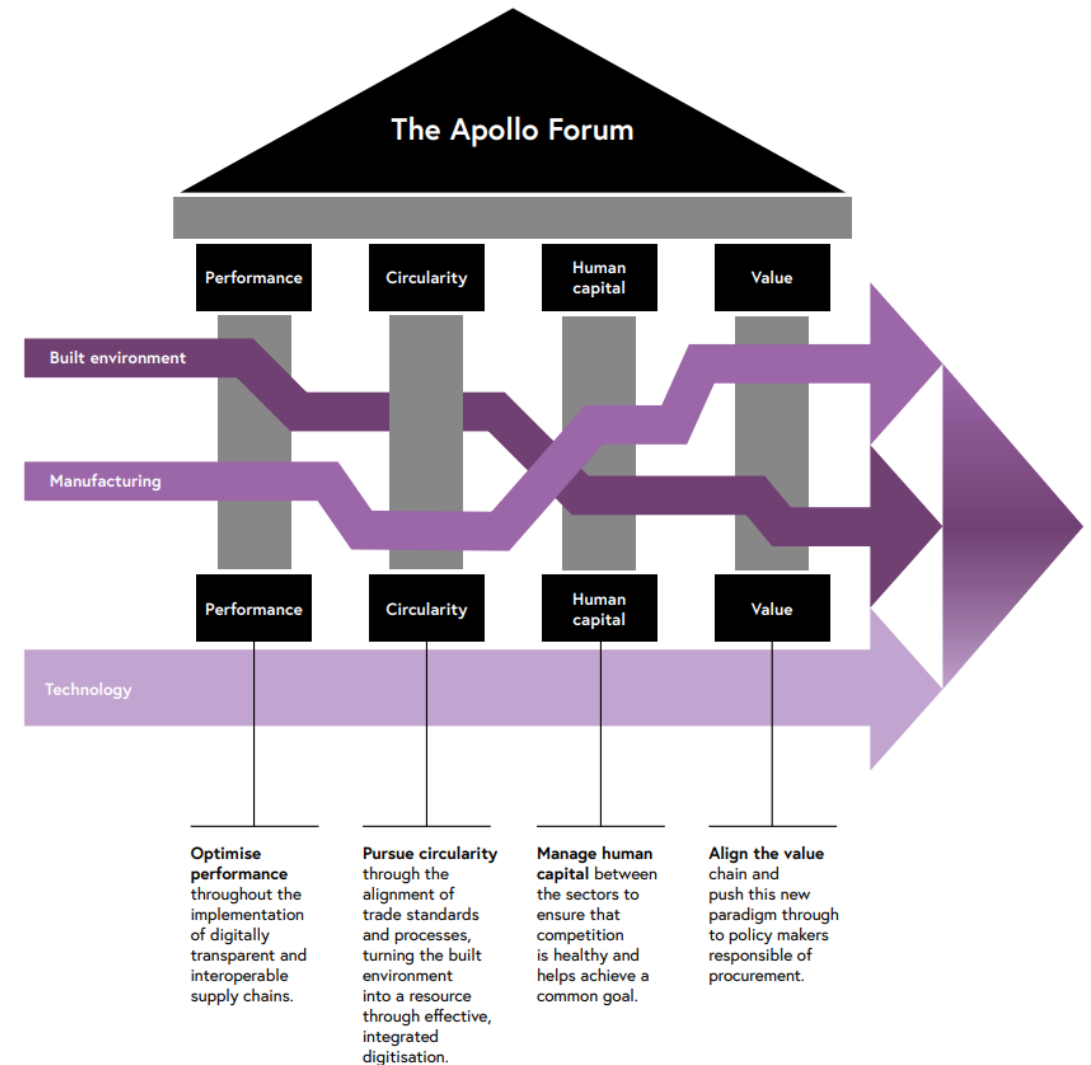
The Apollo Forum

Performance

Circularity

Human capital

Value

Built environment

Manufacturing

Performance

Circularity

Human capital

Value

Technology

**Optimise performance** throughout the implementation of digitally transparent and interoperable supply chains.

**Pursue circularity** through the alignment of trade standards and processes, turning the built environment into a resource through effective, integrated digitisation.

**Manage human capital** between the sectors to ensure that competition is healthy and helps achieve a common goal.

**Align the value** chain and push this new paradigm through to policy makers responsible of procurement.